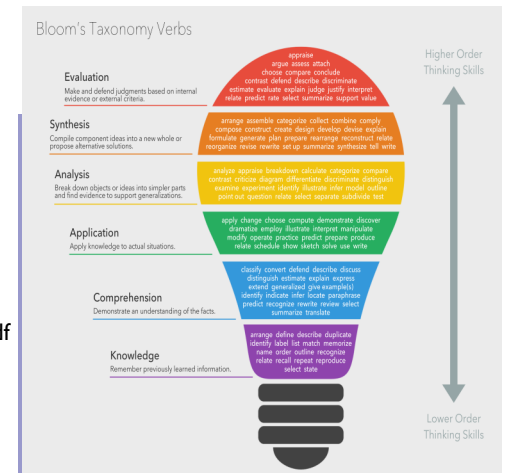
Bloom's Taxonomy Verbs

Higher Order Thinking Skills

Evaluation
Make and defend judgments based on internal evidence or external criteria.

appraise argue assess attach choose compare conclude contrast defend describe discriminate estimate evaluate explain judge justify interpret relate predict rate select summarize support value

Synthesis
Compile component ideas into a new whole or propose alternative solutions.

arrange assemble categorize collect combine comply compose construct create design develop devise explain formulate generate plan prepare rearrange reconstruct relate reorganize revise rewrite set up summarize synthesize tell write

Analysis
Break down objects or ideas into simpler parts and find evidence to support generalizations.

analyze appraise breakdown calculate categorize compare contrast criticize diagram differentiate discriminate distinguish examine experiment identify illustrate infer model outline point out question relate select separate subdivide test

Application
Apply knowledge to actual situations.

apply change choose compute demonstrate discover dramatize employ illustrate interpret manipulate modify operate practice predict prepare produce relate schedule show sketch solve use write

Comprehension
Demonstrate an understanding of the facts.

classify convert defend describe discuss distinguish estimate explain express extend generalized give example(s) identify indicate infer locate paraphrase predict recognize rewrite review select summarize translate

Knowledge
Remember previously learned information.

arrange define describe duplicate identify label list match memorize name order outline recognize relate recall repeat reproduce select state

Lower Order Thinking Skills

lf